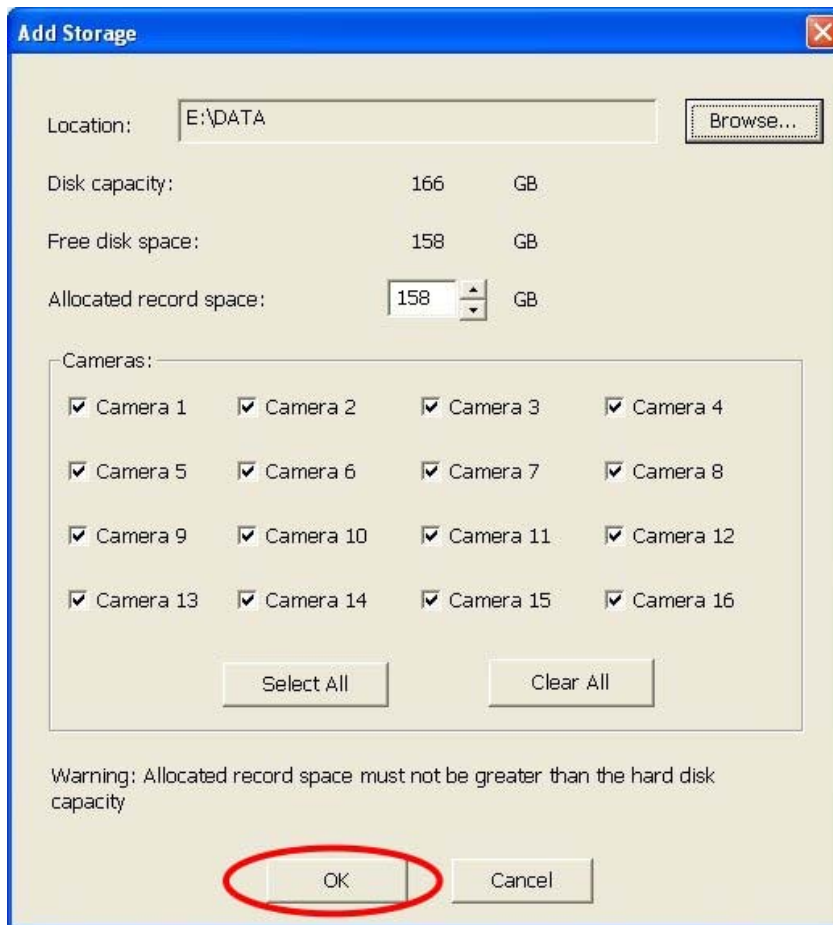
Add Storage

Location: E:\DATA Browse...

Disk capacity: 166 GB

Free disk space: 158 GB

Allocated record space: 158 GB

Cameras:

☑ Camera 1 ☑ Camera 2 ☑ Camera 3 ☑ Camera 4

☑ Camera 5 ☑ Camera 6 ☑ Camera 7 ☑ Camera 8

☑ Camera 9 ☑ Camera 10 ☑ Camera 11 ☑ Camera 12

☑ Camera 13 ☑ Camera 14 ☑ Camera 15 ☑ Camera 16

Select All Clear All

Warning: Allocated record space must not be greater than the hard disk capacity

OK Cancel